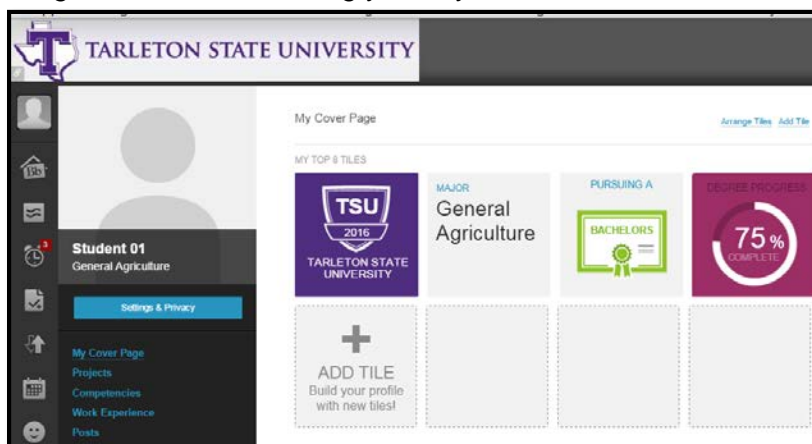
TARLETON STATE UNIVERSITY

3

Student 01
General Agriculture

Settings & Privacy

My Cover Page
Projects
Competencies
Work Experience
Posts

My Cover Page

Arrange Tiles Add Tile

MY TOP 8 TILES

TSU
2016
TARLETON STATE UNIVERSITY

MAJOR
General Agriculture

PURSUING A
BACHELORS

DEGREE PROGRESS
75%
COMPLETE

ADD TILE
Build your profile with new tiles!